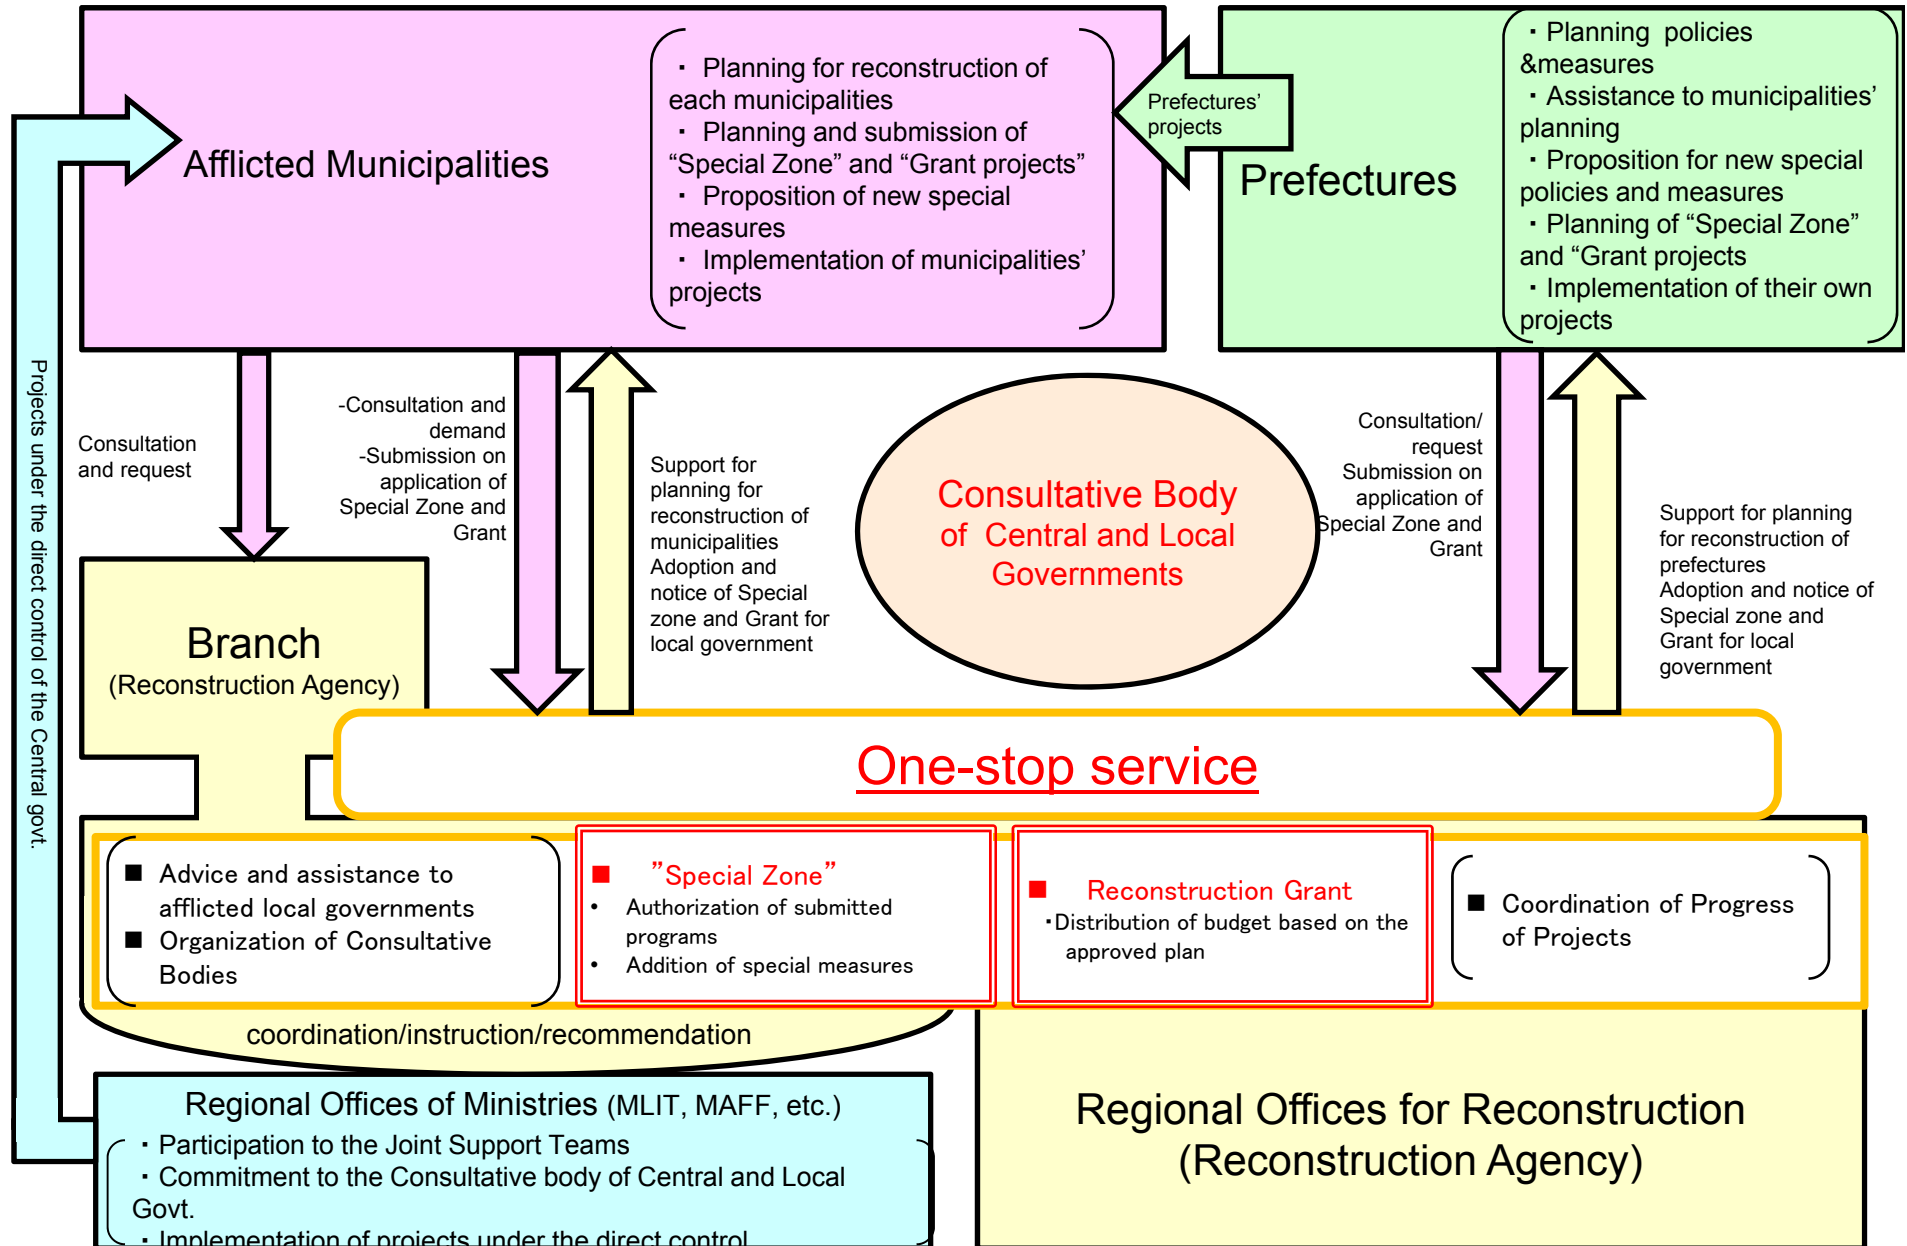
Afflicted Municipalities

・ Planning for reconstruction of each municipalities
・ Planning and submission of “Special Zone” and “Grant projects”
・ Proposition of new special measures
・ Implementation of municipalities’ projects

Prefectures’ projects

Prefectures

・Planning policies &measures
・Assistance to municipalities’ planning
・Proposition for new special policies and measures
・Planning of “Special Zone” and “Grant projects
・Implementation of their own projects

Projects under the direct control of the Central govt.

Consultation and request

-Consultation and demand
-Submission on application of Special Zone and Grant

Support for planning for reconstruction of municipalities
Adoption and notice of Special zone and Grant for local government

Consultative Body of Central and Local Governments

Consultation/ request
Submission on application of Special Zone and Grant

Support for planning for reconstruction of prefectures
Adoption and notice of Special zone and Grant for local government

Branch
(Reconstruction Agency)

One-stop service

■ Advice and assistance to afflicted local governments
■ Organization of Consultative Bodies

■ ”Special Zone”
• Authorization of submitted programs
• Addition of special measures

■ Reconstruction Grant
・Distribution of budget based on the approved plan

■ Coordination of Progress of Projects

coordination/instruction/recommendation

Regional Offices of Ministries (MLIT, MAFF, etc.)
・Participation to the Joint Support Teams
・Commitment to the Consultative body of Central and Local Govt.
・Implementation of projects under the direct control

Regional Offices for Reconstruction
(Reconstruction Agency)